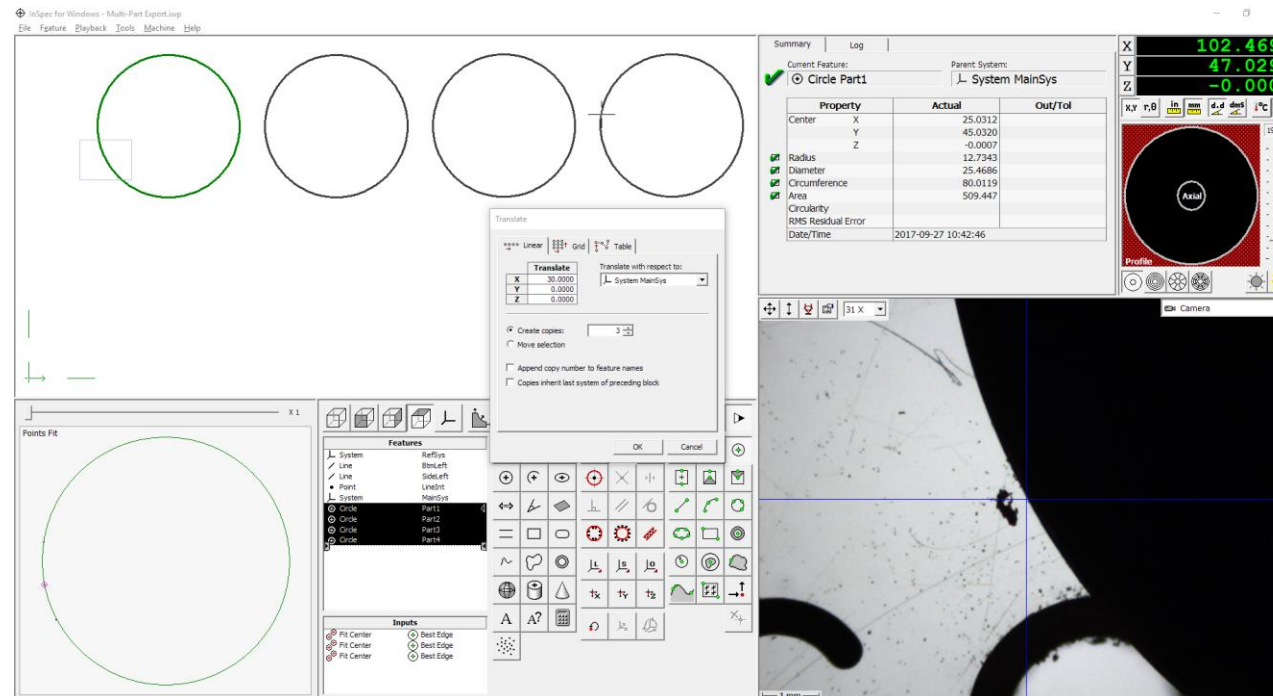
InSpec for Windows - Multi-Part Export.iwp

File Feature Playback Tools Machine Help

Summary | Log

Current Feature: Circle Part1

Parent System: System MainSys

| Property | | Actual | Out/Tol |
|---|---|---|---|
| Center | X | 25.0312 | |
| | Y | 45.0320 | |
| | Z | -0.0007 | |
| Radius | | 12.7343 | |
| Diameter | | 25.4686 | |
| Circumference | | 80.0119 | |
| Area | | 509.447 | |
| Circularity | | | |
| RMS Residual Error | | | |
| Date/Time | | 2017-09-27 10:42:46 | |

X 102.469
Y 47.029
Z -0.000

x,y r,θ in mm d.d dms °C

Axial

Profile

31 X

Camera

Translate

Linear | Grid | Table

| | Translate |
|---|---|
| X | 30.0000 |
| Y | 0.0000 |
| Z | 0.0000 |

Translate with respect to:
System MainSys

Create copies: 3
Move selection

Append copy number to feature names
Copies inherit last system of preceding block

OK Cancel

X 1

Points Fit

| Features | |
|---|---|
| System | RefSys |
| Line | BtmLeft |
| Line | SideLeft |
| Point | LineInt |
| System | MainSys |
| Circle | Part1 |
| Circle | Part2 |
| Circle | Part3 |
| Circle | Part4 |

| Inputs | |
|---|---|
| Fit Center | Best Edge |
| Fit Center | Best Edge |
| Fit Center | Best Edge |

A A?

1 mm